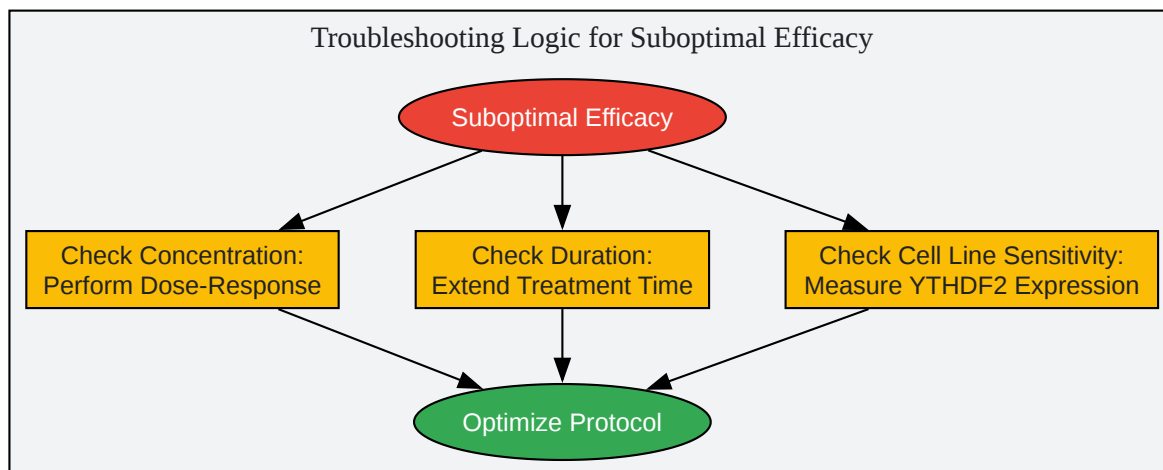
Troubleshooting Logic for Suboptimal Efficacy

Suboptimal Efficacy

Check Concentration: Perform Dose-Response

Check Duration: Extend Treatment Time

Check Cell Line Sensitivity: Measure YTHDF2 Expression

Optimize Protocol